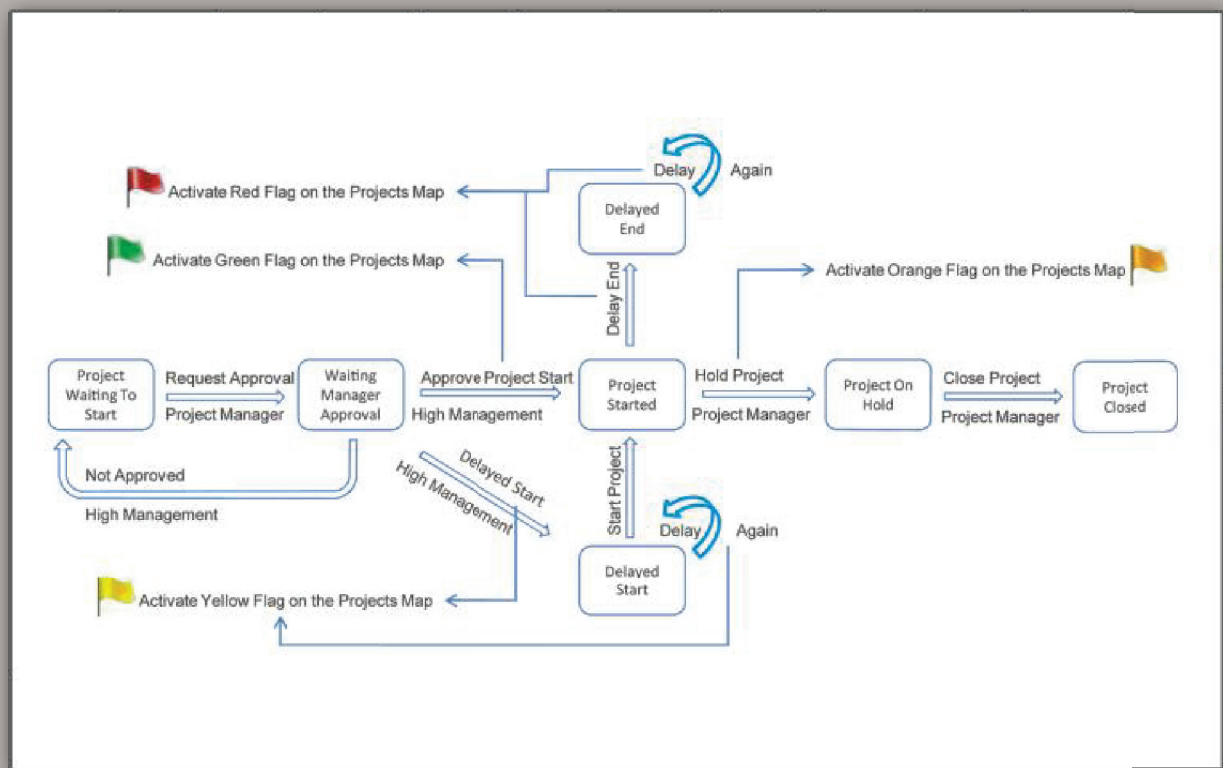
Delay Again

Activate Red Flag on the Projects Map

Delayed End

Activate Green Flag on the Projects Map

Delay End

Activate Orange Flag on the Projects Map

Project Waiting To Start

Request Approval

Project Manager

Waiting Manager Approval

Approve Project Start

High Management

Project Started

Hold Project

Project Manager

Project On Hold

Close Project

Project Manager

Project Closed

Not Approved

High Management

Delayed Start

High Management

Start Project

Delay Again

Delayed Start

Activate Yellow Flag on the Projects Map